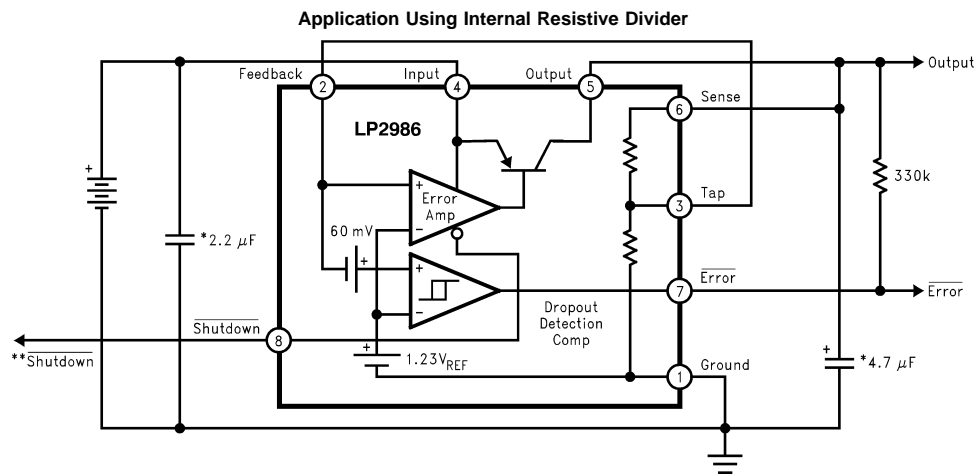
Application Using Internal Resistive Divider

Feedback
2
Input
4
Output
5
Output
LP2986
6
Sense
Error Amp
+
−
Tap
3
330k
+
$^*2.2\ \mu F$
60 mV
+
−
+
$\overline{\text{Error}}$
7
$\overline{\text{Error}}$
Dropout Detection Comp
$\overline{\text{Shutdown}}$
8
$^{**}\overline{\text{Shutdown}}$
+
$1.23V_{REF}$
Ground
1
+
$^*4.7\ \mu F$